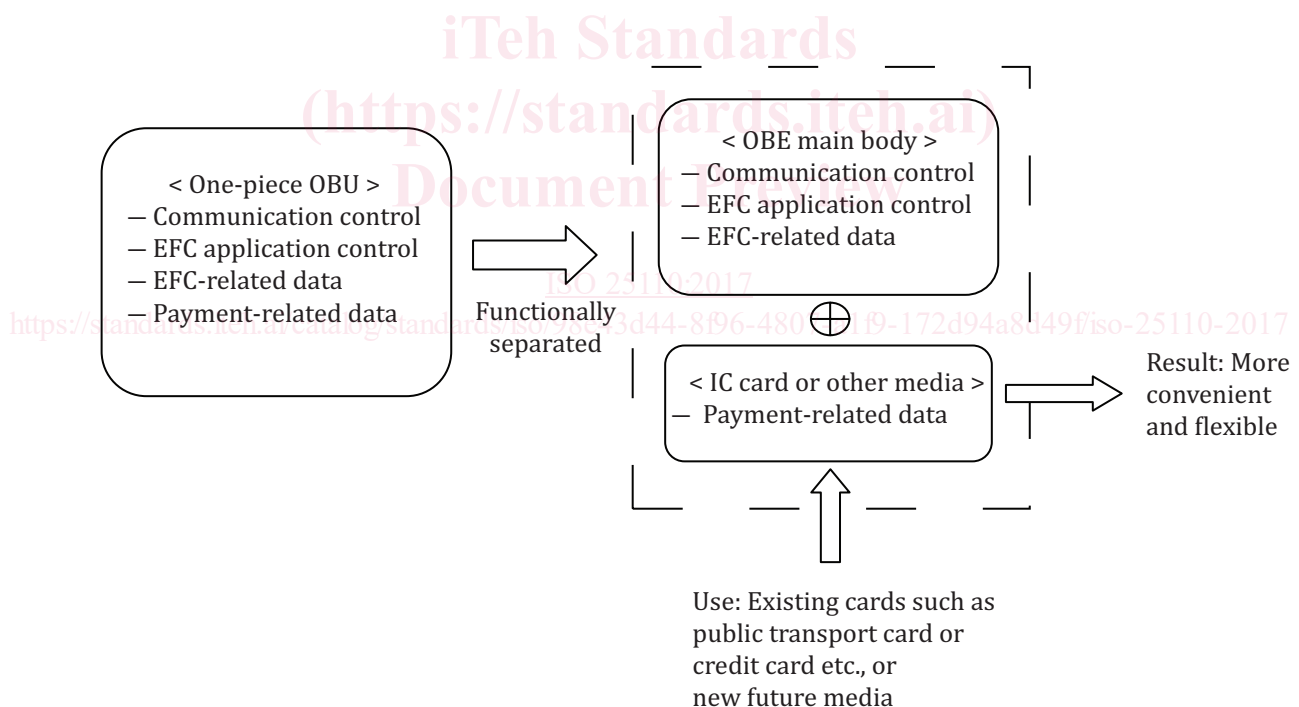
iTeh Standards
(https://standards.iteh.ai)
Document Preview

< One-piece OBU >
— Communication control
— EFC application control
— EFC-related data
— Payment-related data

Functionally separated

< OBE main body >
— Communication control
— EFC application control
— EFC-related data

ISO 25110:2017
https://standards.iteh.ai/catalog/standards/iso/98e13d44-8f96-480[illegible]1f9-172d94a8d49f/iso-25110-2017

< IC card or other media >
— Payment-related data

Result: More convenient and flexible

Use: Existing cards such as public transport card or credit card etc., or new future media